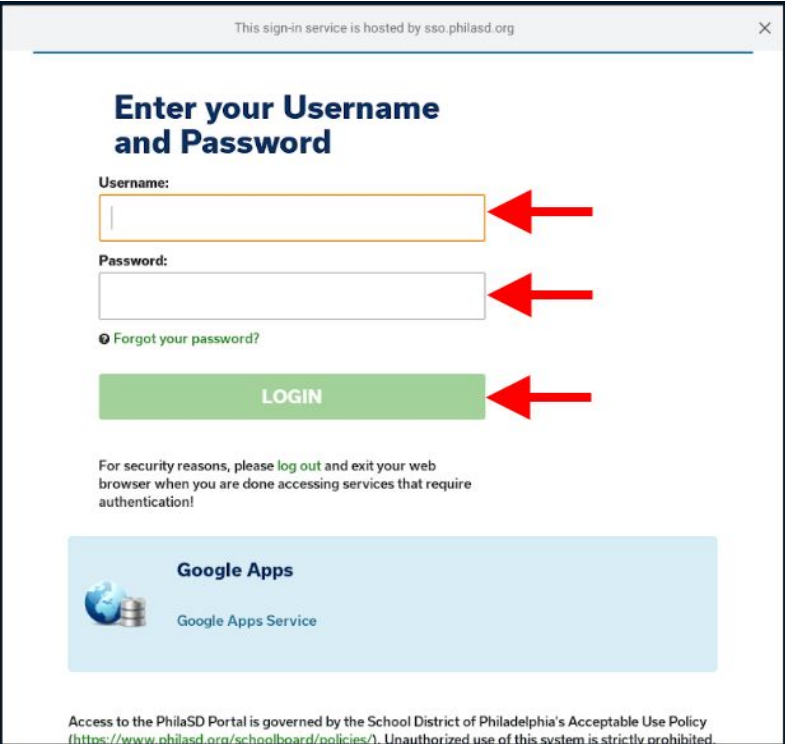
This sign-in service is hosted by sso.philasd.org

×

Enter your Username and Password

Username:

Password:

Forgot your password?

LOGIN

For security reasons, please log out and exit your web browser when you are done accessing services that require authentication!

Google Apps

Google Apps Service

Access to the PhilaSD Portal is governed by the School District of Philadelphia's Acceptable Use Policy (https://www.philasd.org/schoolboard/policies/). Unauthorized use of this system is strictly prohibited.